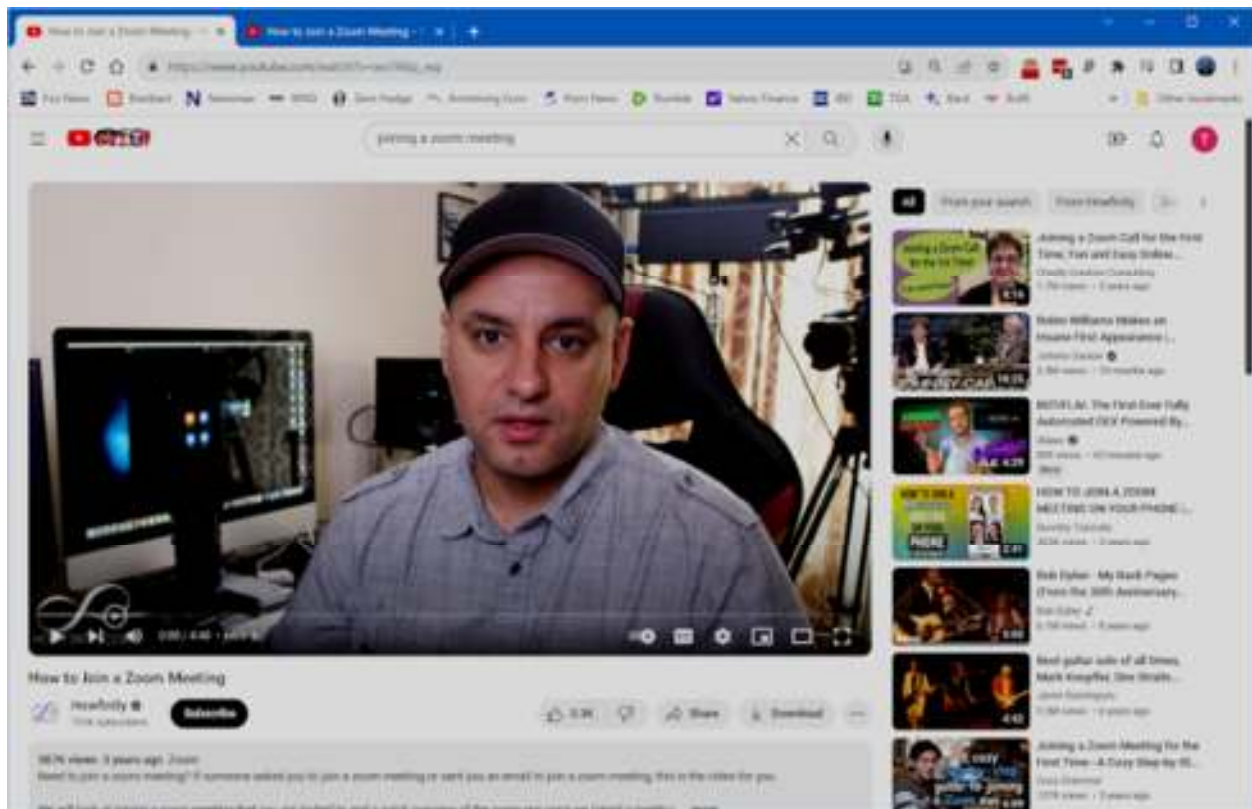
How to Join a Zoom Meeting
How to Join a Zoom Meeting

joining a zoom meeting

All From your search From Howfinity

Joining a Zoom Call for the First Time, Fun and Easy Online...

Robin Williams Makes an Insane First Appearance |...

MOVE AI: The First Ever Fully Automated CEX Powered By...

HOW TO JOIN A ZOOM MEETING ON YOUR PHONE |...

Bob Dylan - My Back Pages (From the 30th Anniversary...

Best guitar solo of all times, Mark Knopfler, Dire Straits...

Joining a Zoom Meeting for the First Time - A Cozy Step by St...

How to Join a Zoom Meeting

Howfinity
Subscribe

Share
Download

Need to join a zoom meeting? If someone asked you to join a zoom meeting or sent you an email to join a zoom meeting, this is the video for you.